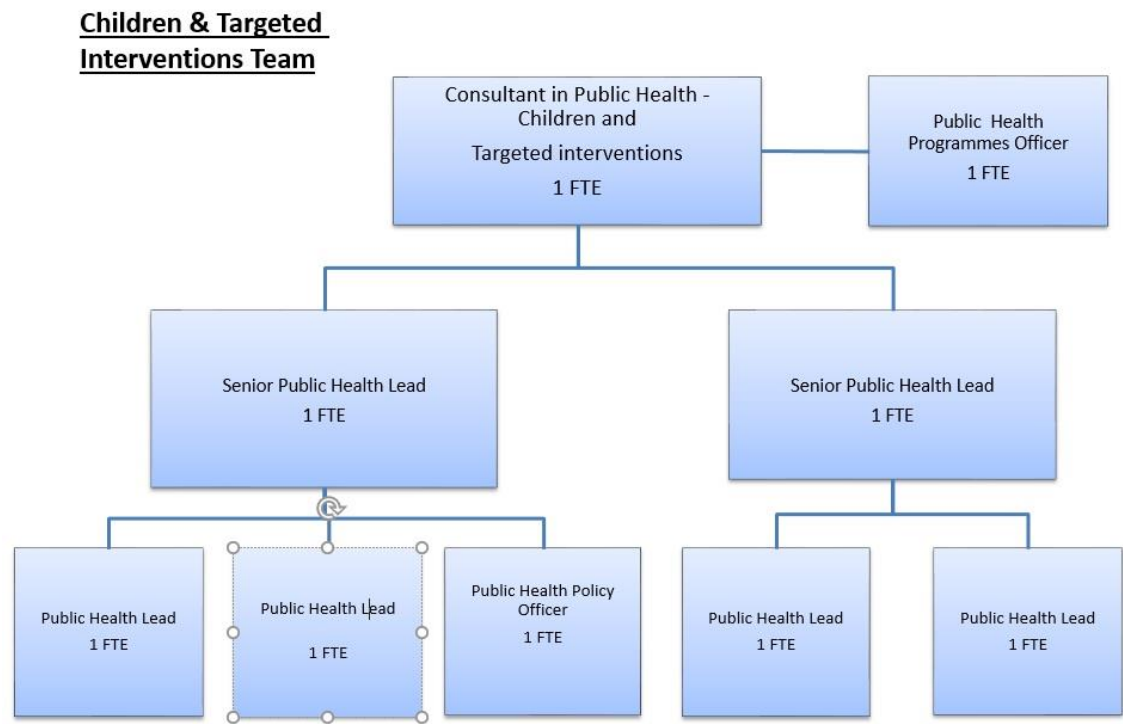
Children & Targeted Interventions Team

Consultant in Public Health - Children and Targeted interventions
1 FTE

Public Health Programmes Officer
1 FTE

Senior Public Health Lead
1 FTE

Senior Public Health Lead
1 FTE

Public Health Lead
1 FTE

Public Health Lead
1 FTE

Public Health Policy Officer
1 FTE

Public Health Lead
1 FTE

Public Health Lead
1 FTE